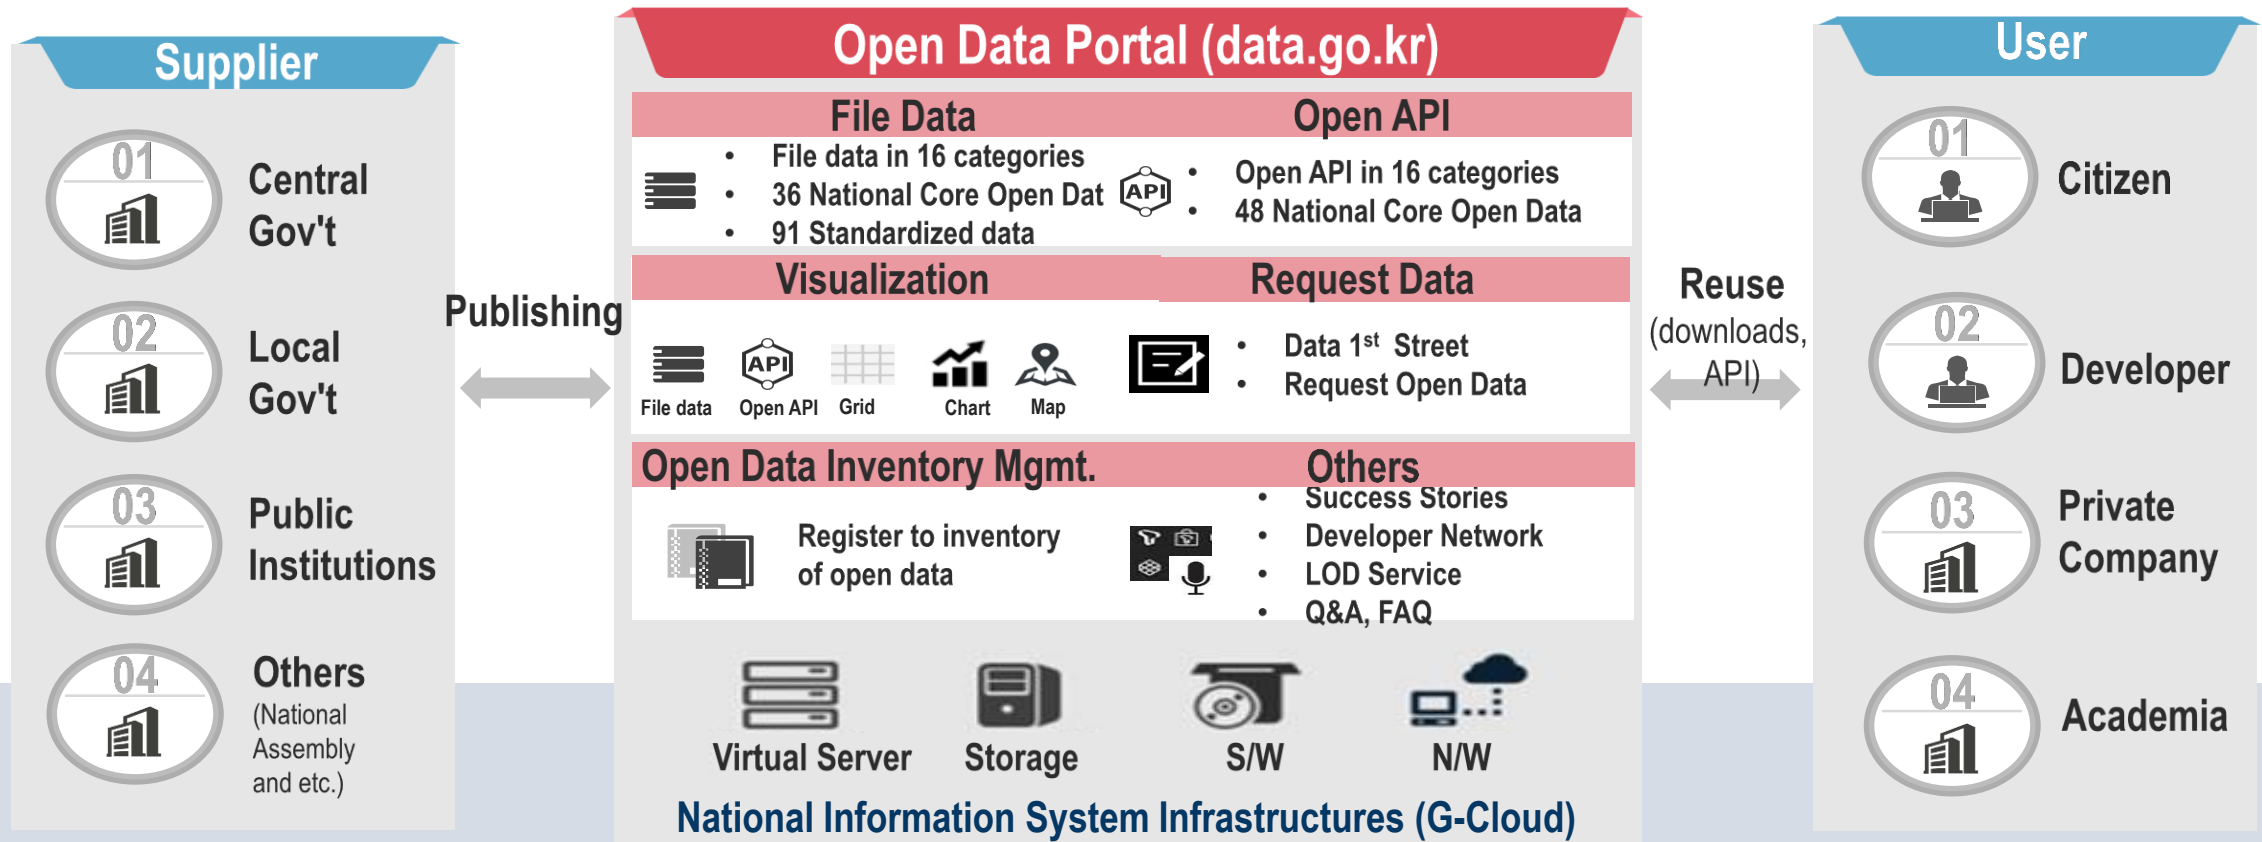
Supplier

01 Central Gov't

02 Local Gov't

03 Public Institutions

04 Others (National Assembly and etc.)

Publishing

Open Data Portal (data.go.kr)

File Data

- File data in 16 categories
- 36 National Core Open Dat
- 91 Standardized data

Open API

API

- Open API in 16 categories
- 48 National Core Open Data

Visualization

File data Open API Grid Chart Map

API

Request Data

- Data 1$^{st}$ Street
- Request Open Data

Open Data Inventory Mgmt.

Register to inventory of open data

Others

- Success Stories
- Developer Network
- LOD Service
- Q&A, FAQ

Virtual Server Storage S/W N/W

National Information System Infrastructures (G-Cloud)

Reuse (downloads, API)

User

01 Citizen

02 Developer

03 Private Company

04 Academia